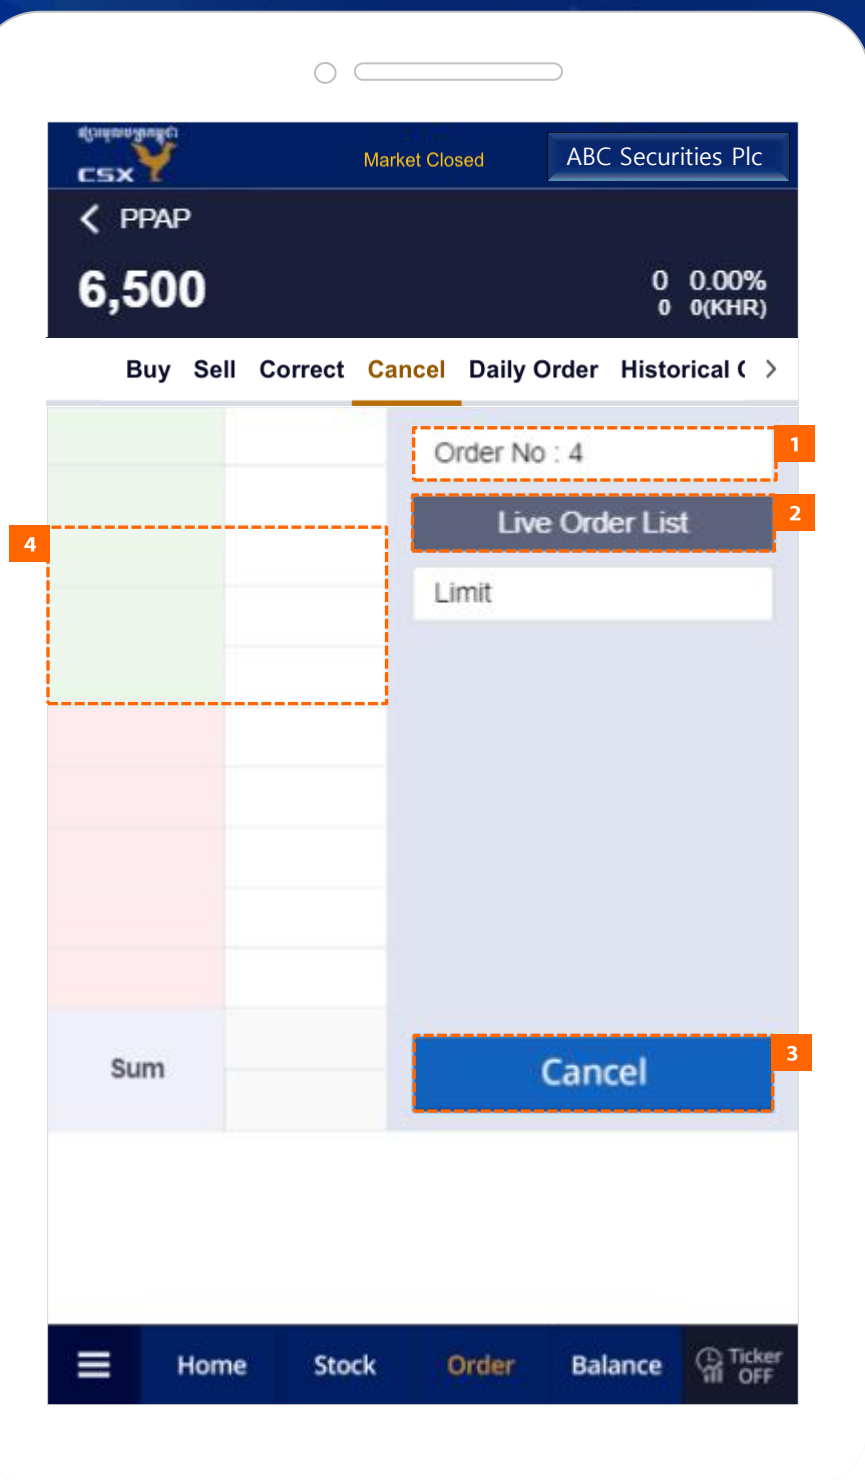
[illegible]
CSX
Market Closed
ABC Securities Plc

PPAP
6,500
0 0.00%
0 0(KHR)

Buy Sell Correct Cancel Daily Order Historical (

Order No : 4
1
Live Order List
2
4
Limit

Sum
Cancel
3

Home Stock Order Balance Ticker OFF